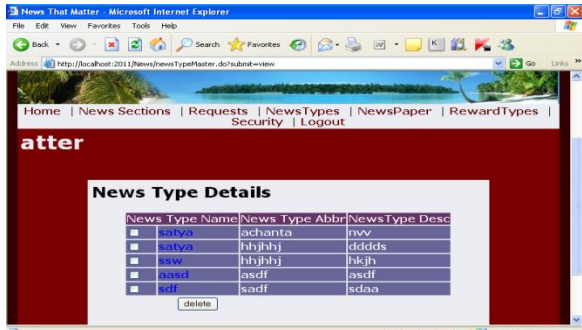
News That Matter - Microsoft Internet Explorer

File Edit View Favorites Tools Help

Back Search Favorites

Address http://localhost:2011/News/newsTypeMaster.do?submit=view

Go Links

Home | News Sections | Requests | NewsTypes | NewsPaper | RewardTypes | Security | Logout

atter

News Type Details

| | News Type Name | News Type Abbr | NewsType Desc |
|---|---|---|---|
| | satya | achanta | nvv |
| | satya | hhjhhj | dddds |
| | ssw | hhjhhj | hkjh |
| | aasd | asdf | asdf |
| | sdf | sadf | sdaa |

delete